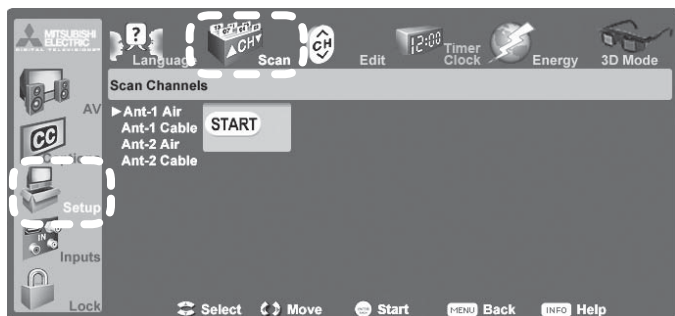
MITSUBISHI ELECTRIC

Languag
CH
Scan
CH
Edit
12:00
Timer Clock
Energy
3D Mode

AV
CC
Setup
IN
Inputs
Lock

Scan Channels

▶Ant-1 Air
Ant-1 Cable
Ant-2 Air
Ant-2 Cable

START

Select Move Start MENU Back INFO Help